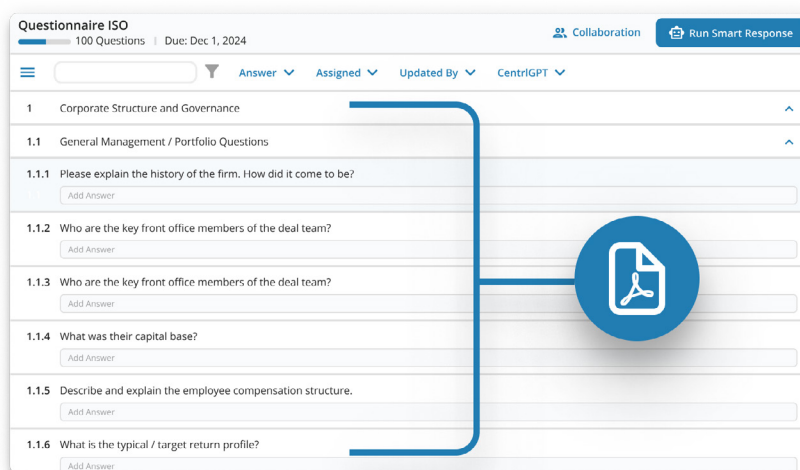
Questionnaire ISO
100 Questions | Due: Dec 1, 2024

Collaboration
Run Smart Response

Answer
Assigned
Updated By
CentrlGPT

1 Corporate Structure and Governance

1.1 General Management / Portfolio Questions

1.1.1 Please explain the history of the firm. How did it come to be?
Add Answer

1.1.2 Who are the key front office members of the deal team?
Add Answer

1.1.3 Who are the key front office members of the deal team?
Add Answer

1.1.4 What was their capital base?
Add Answer

1.1.5 Describe and explain the employee compensation structure.
Add Answer

1.1.6 What is the typical / target return profile?
Add Answer